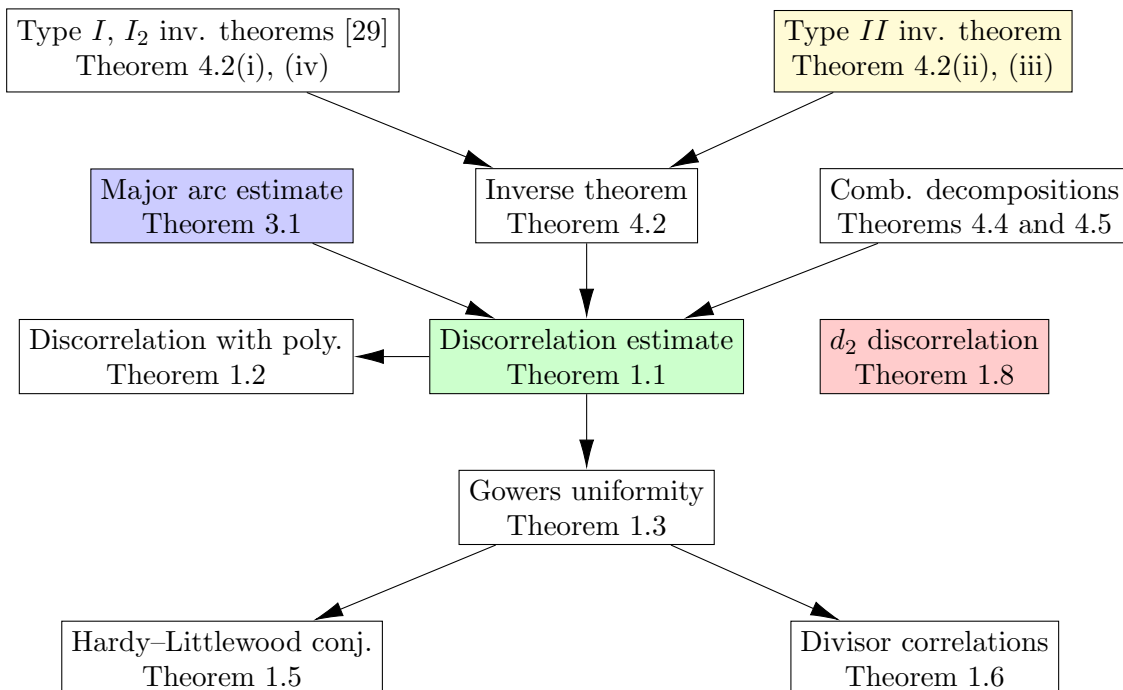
Type $I$, $I_2$ inv. theorems [29]
Theorem 4.2(i), (iv)

Type $II$ inv. theorem
Theorem 4.2(ii), (iii)

Major arc estimate
Theorem 3.1

Inverse theorem
Theorem 4.2

Comb. decompositions
Theorems 4.4 and 4.5

Discorrelation with poly.
Theorem 1.2

Discorrelation estimate
Theorem 1.1

$d_2$ discorrelation
Theorem 1.8

Gowers uniformity
Theorem 1.3

Hardy–Littlewood conj.
Theorem 1.5

Divisor correlations
Theorem 1.6